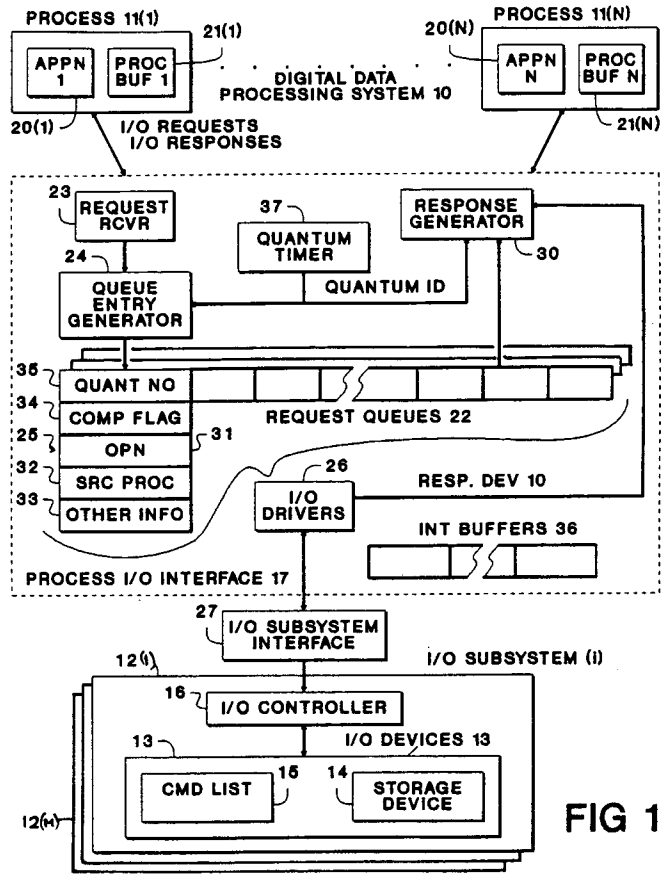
PROCESS 11(1)

APPN 1

PROC BUF 1

21(1)

20(1)

DIGITAL DATA PROCESSING SYSTEM 10

I/O REQUESTS
I/O RESPONSES

PROCESS 11(N)

20(N)

APPN N

PROC BUF N

21(N)

23

REQUEST RCVR

37

QUANTUM TIMER

RESPONSE GENERATOR

30

24

QUEUE ENTRY GENERATOR

QUANTUM ID

35

QUANT NO

34

COMP FLAG

REQUEST QUEUES 22

25

OPN

31

32

SRC PROC

26

33

OTHER INFO

I/O DRIVERS

RESP. DEV 10

INT BUFFERS 36

PROCESS I/O INTERFACE 17

27

I/O SUBSYSTEM INTERFACE

12(i)

I/O SUBSYSTEM (i)

16

I/O CONTROLLER

13

I/O DEVICES 13

CMD LIST

15

14

STORAGE DEVICE

12(M)

FIG 1